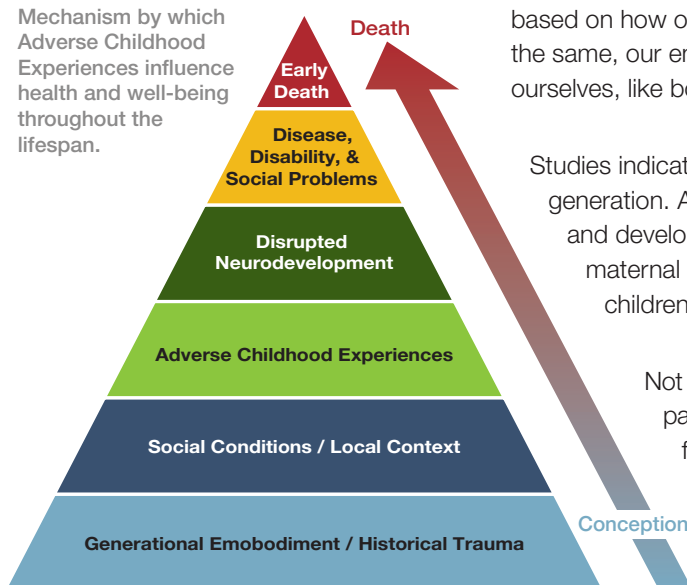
Mechanism by which Adverse Childhood Experiences influence health and well-being throughout the lifespan.

Death

Early Death

Disease, Disability, & Social Problems

Disrupted Neurodevelopment

Adverse Childhood Experiences

Social Conditions / Local Context

Generational Emobodiment / Historical Trauma

Conception

based on how o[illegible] the same, our e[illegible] ourselves, like b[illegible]

Studies indica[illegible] generation. A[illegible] and develo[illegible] maternal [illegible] childre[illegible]

Not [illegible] pa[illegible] f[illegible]